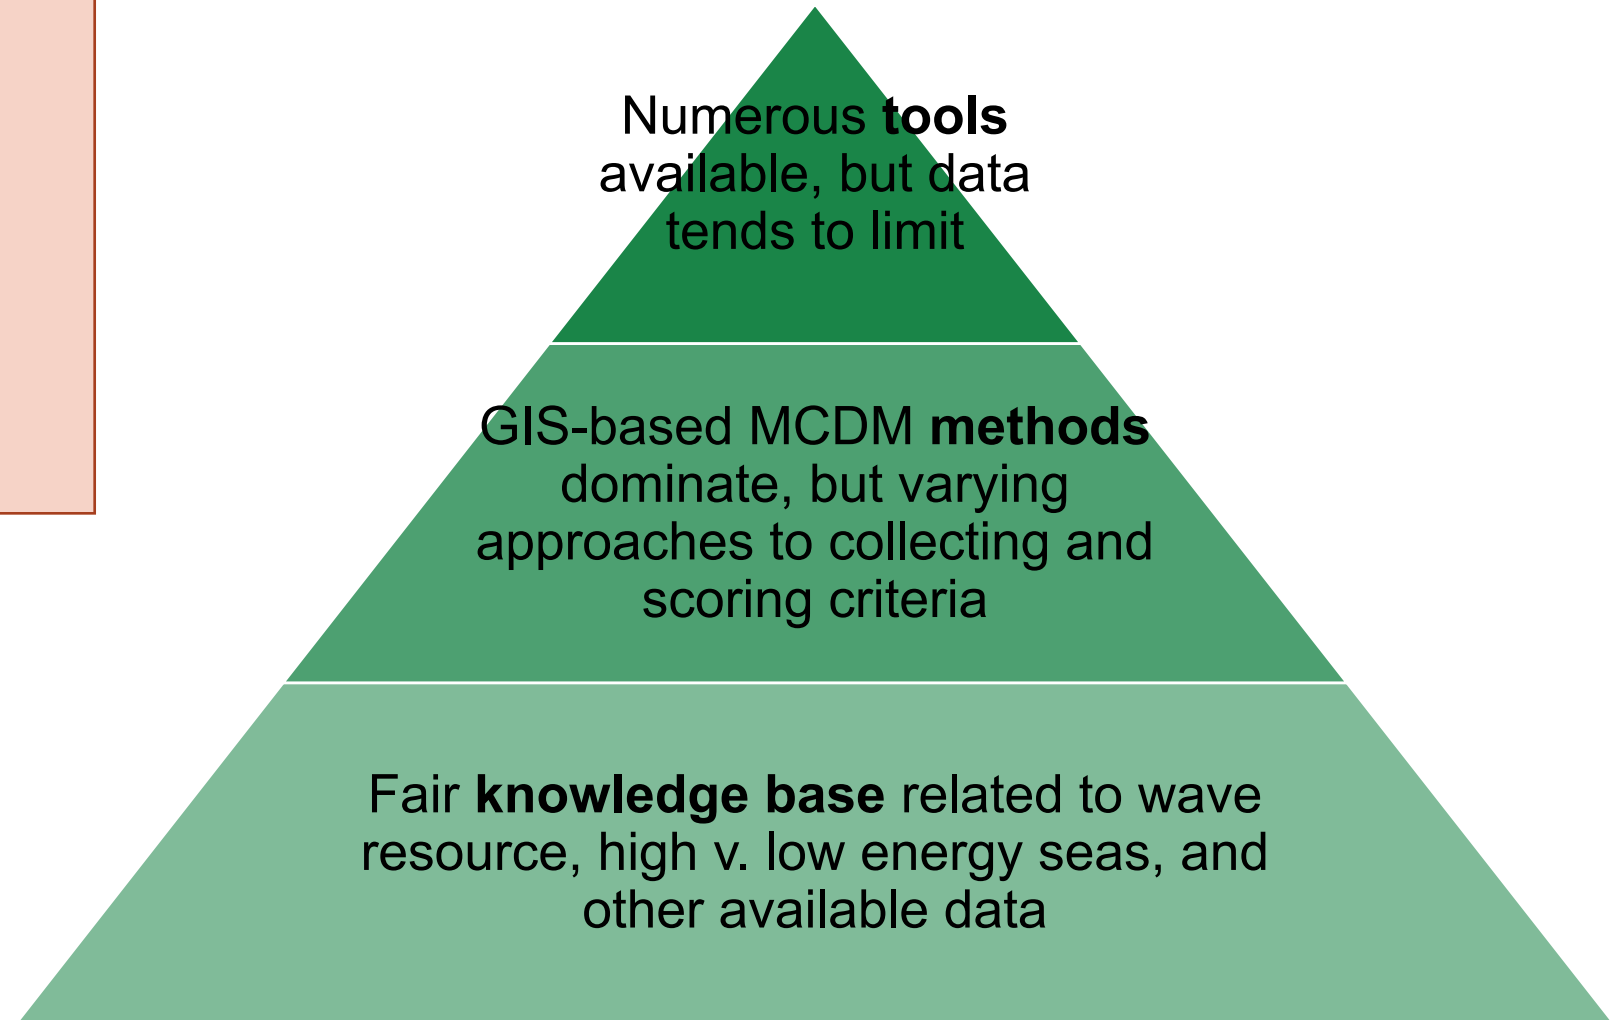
Numerous tools available, but data tends to limit

GIS-based MCDM methods dominate, but varying approaches to collecting and scoring criteria

Fair knowledge base related to wave resource, high v. low energy seas, and other available data